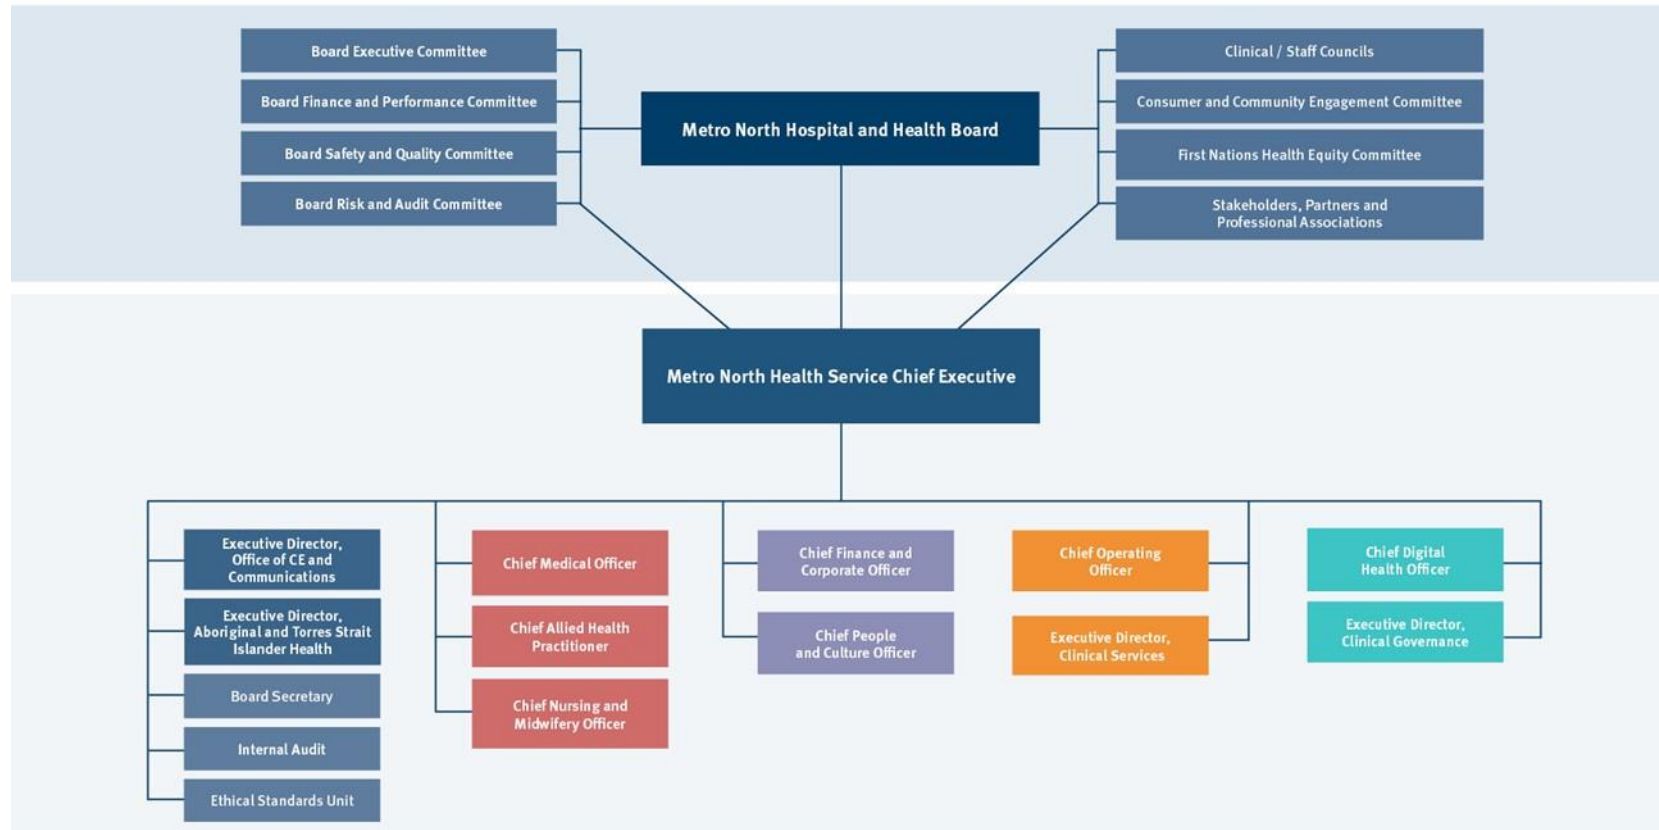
Board Executive Committee

Board Finance and Performance Committee

Board Safety and Quality Committee

Board Risk and Audit Committee

Metro North Hospital and Health Board

Clinical / Staff Councils

Consumer and Community Engagement Committee

First Nations Health Equity Committee

Stakeholders, Partners and Professional Associations

Metro North Health Service Chief Executive

Executive Director, Office of CE and Communications

Executive Director, Aboriginal and Torres Strait Islander Health

Board Secretary

Internal Audit

Ethical Standards Unit

Chief Medical Officer

Chief Allied Health Practitioner

Chief Nursing and Midwifery Officer

Chief Finance and Corporate Officer

Chief People and Culture Officer

Chief Operating Officer

Executive Director, Clinical Services

Chief Digital Health Officer

Executive Director, Clinical Governance